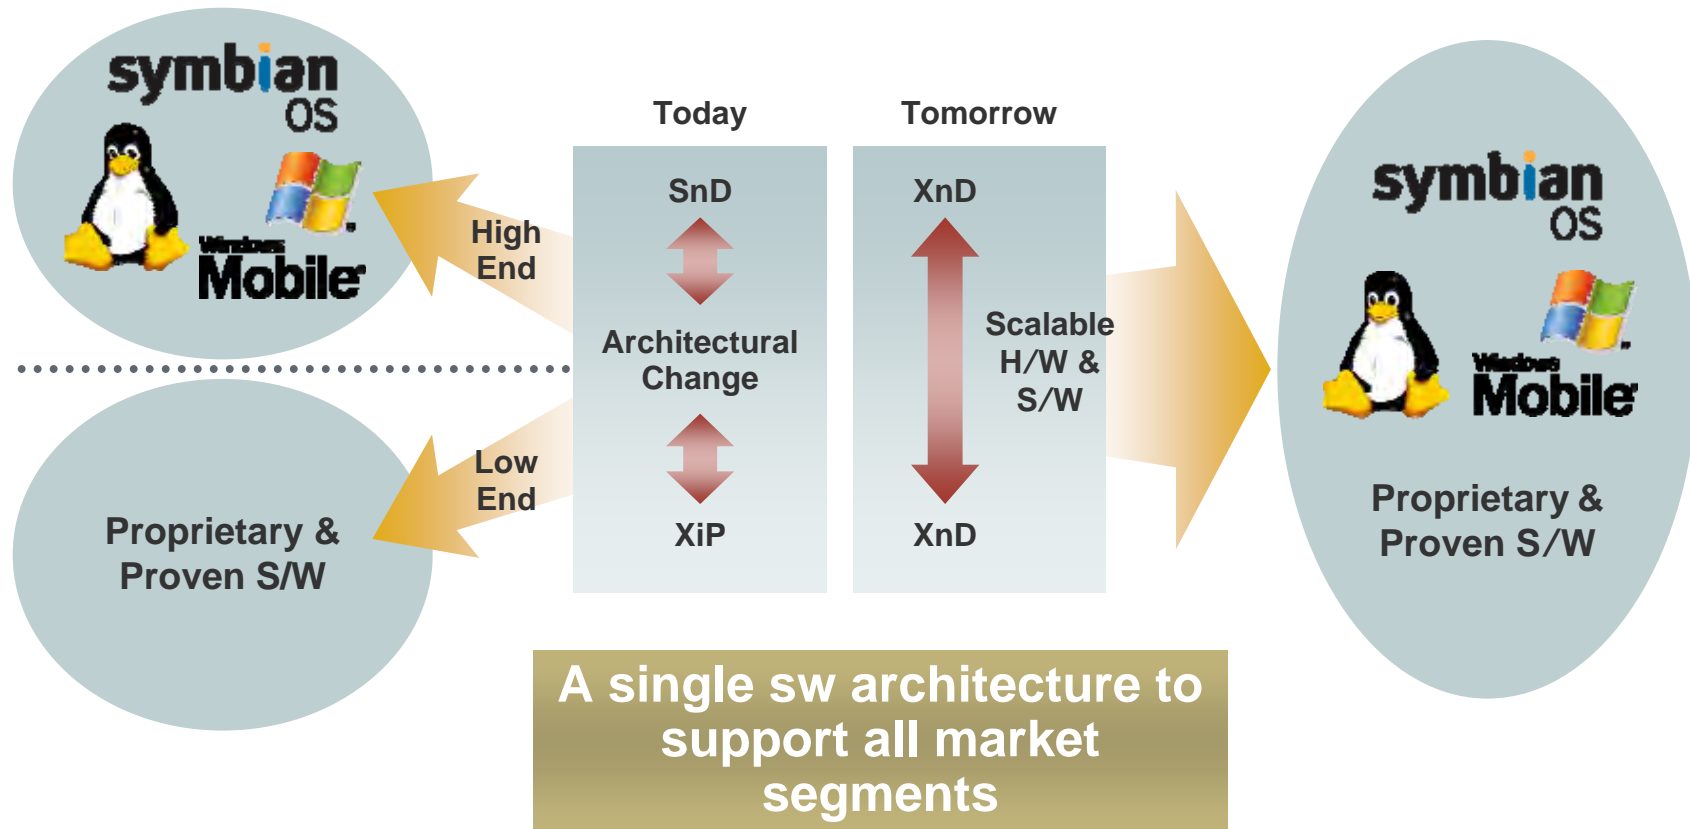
symbian OS

Windows Mobile

High End

Today

SnD

Architectural Change

XiP

Tomorrow

XnD

Scalable H/W & S/W

XnD

Low End

Proprietary & Proven S/W

symbian OS

Windows Mobile

Proprietary & Proven S/W

A single sw architecture to support all market segments